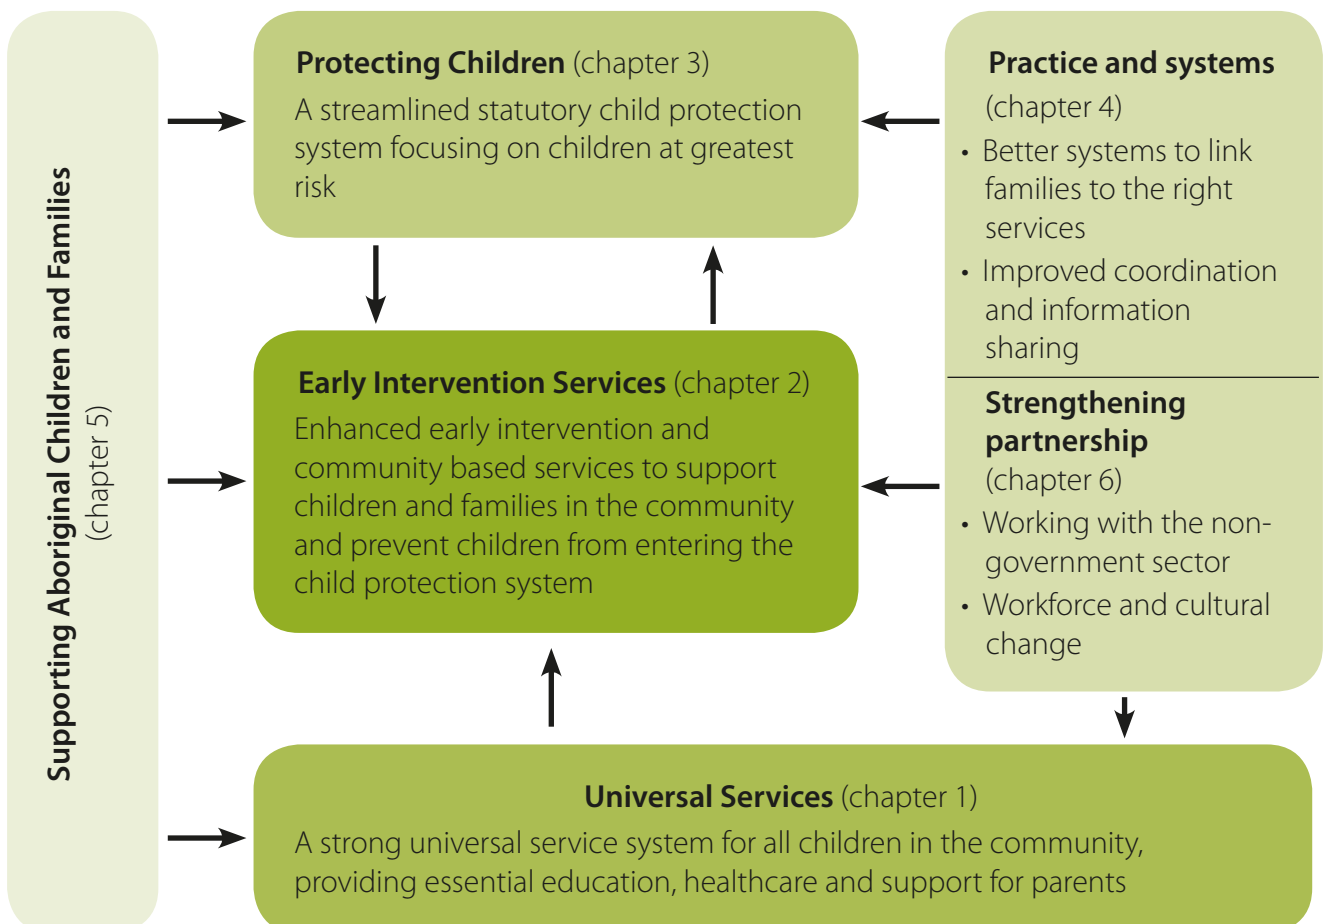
Supporting Aboriginal Children and Families (chapter 5)

**Protecting Children** (chapter 3)
A streamlined statutory child protection system focusing on children at greatest risk

**Practice and systems** (chapter 4)
- Better systems to link families to the right services
- Improved coordination and information sharing

**Early Intervention Services** (chapter 2)
Enhanced early intervention and community based services to support children and families in the community and prevent children from entering the child protection system

**Strengthening partnership** (chapter 6)
- Working with the non-government sector
- Workforce and cultural change

**Universal Services** (chapter 1)
A strong universal service system for all children in the community, providing essential education, healthcare and support for parents